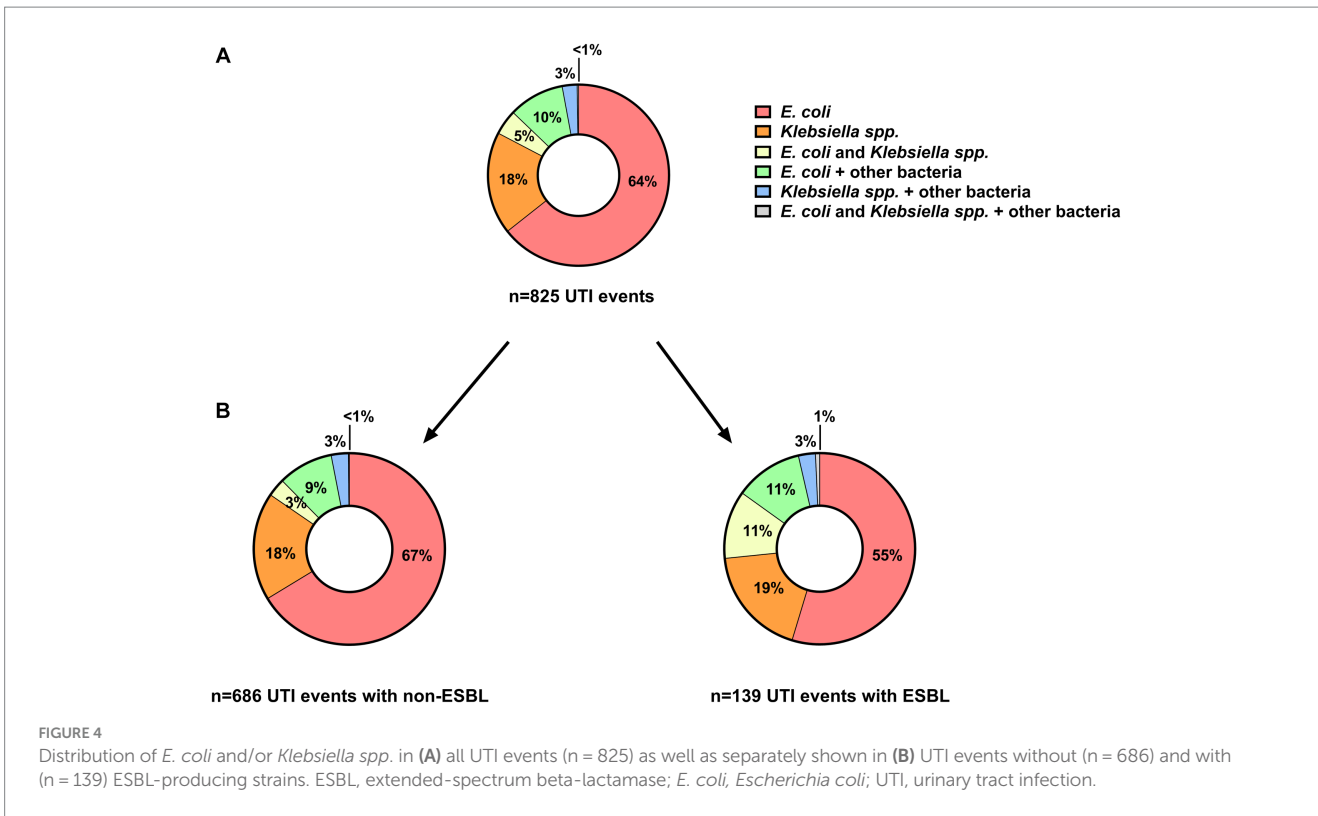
A

<1%
3%
10%
5%
18%
64%

E. coli
Klebsiella spp.
E. coli and Klebsiella spp.
E. coli + other bacteria
Klebsiella spp. + other bacteria
E. coli and Klebsiella spp. + other bacteria

n=825 UTI events

B

<1%
3%
9%
3%
18%
67%

n=686 UTI events with non-ESBL

1%
3%
11%
11%
19%
55%

n=139 UTI events with ESBL

FIGURE 4
Distribution of E. coli and/or Klebsiella spp. in (A) all UTI events (n = 825) as well as separately shown in (B) UTI events without (n = 686) and with (n = 139) ESBL-producing strains. ESBL, extended-spectrum beta-lactamase; E. coli, Escherichia coli; UTI, urinary tract infection.